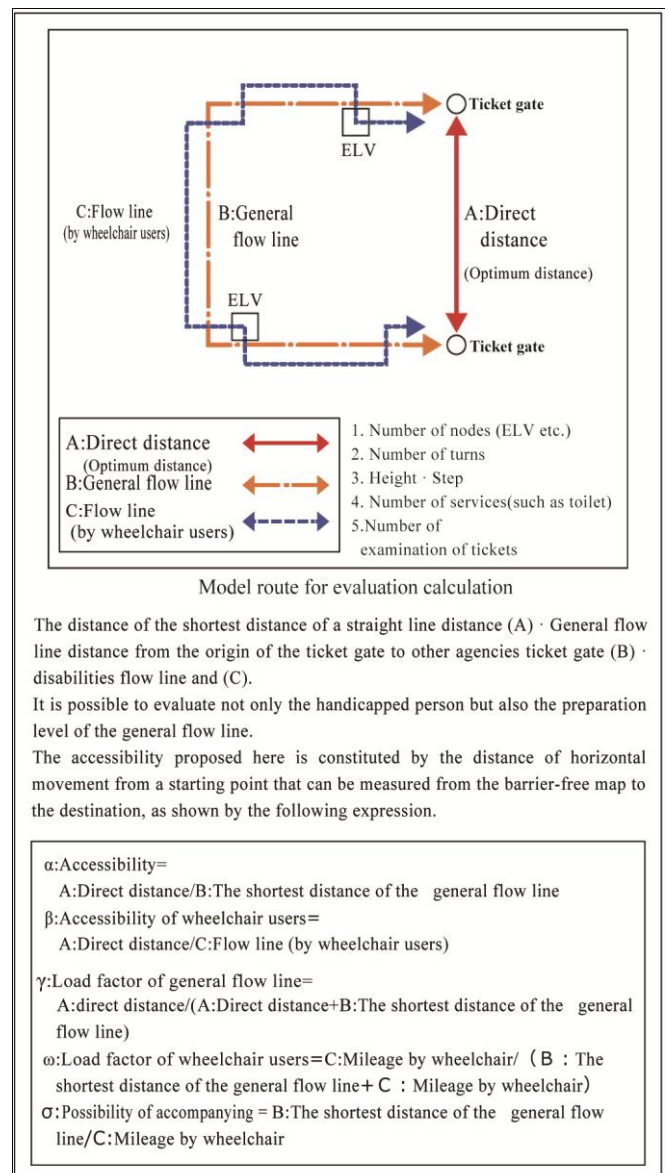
Ticket gate

ELV

C:Flow line (by wheelchair users)

B:General flow line

A:Direct distance (Optimum distance)

ELV

Ticket gate

A:Direct distance (Optimum distance)
B:General flow line
C:Flow line (by wheelchair users)

1. Number of nodes (ELV etc.)
2. Number of turns
3. Height · Step
4. Number of services(such as toilet)
5.Number of examination of tickets

Model route for evaluation calculation

The distance of the shortest distance of a straight line distance (A) · General flow line distance from the origin of the ticket gate to other agencies ticket gate (B) · disabilities flow line and (C).
It is possible to evaluate not only the handicapped person but also the preparation level of the general flow line.
The accessibility proposed here is constituted by the distance of horizontal movement from a starting point that can be measured from the barrier-free map to the destination, as shown by the following expression.

α:Accessibility=
A:Direct distance/B:The shortest distance of the general flow line
β:Accessibility of wheelchair users=
A:Direct distance/C:Flow line (by wheelchair users)

γ:Load factor of general flow line=
A:direct distance/(A:Direct distance+B:The shortest distance of the general flow line)
ω:Load factor of wheelchair users=C:Mileage by wheelchair/（B：The shortest distance of the general flow line+C：Mileage by wheelchair）
σ:Possibility of accompanying = B:The shortest distance of the general flow line/C:Mileage by wheelchair